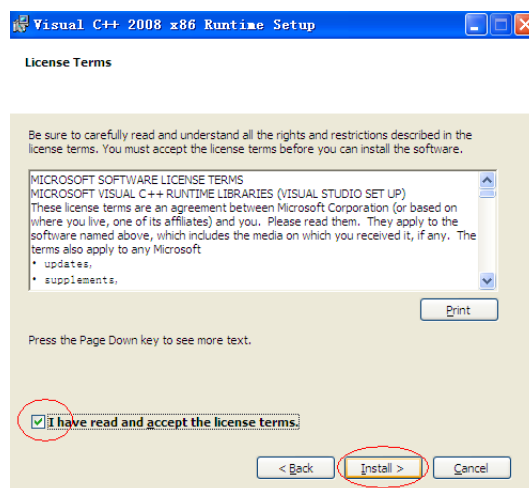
Visual C++ 2008 x86 Runtime Setup

License Terms

Be sure to carefully read and understand all the rights and restrictions described in the license terms. You must accept the license terms before you can install the software.

MICROSOFT SOFTWARE LICENSE TERMS
MICROSOFT VISUAL C++ RUNTIME LIBRARIES (VISUAL STUDIO SET UP)
These license terms are an agreement between Microsoft Corporation (or based on where you live, one of its affiliates) and you. Please read them. They apply to the software named above, which includes the media on which you received it, if any. The terms also apply to any Microsoft
• updates,
• supplements,

Print

Press the Page Down key to see more text.

I have read and accept the license terms.

< Back

Install >

Cancel